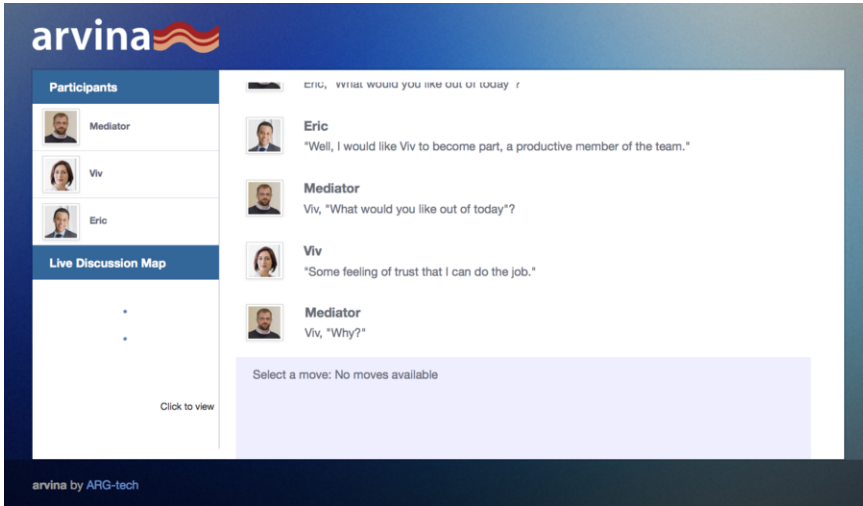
arvina

Participants

Mediator

Viv

Eric

Live Discussion Map

Click to view

Eric, "What would you like out of today"?

Eric
"Well, I would like Viv to become part, a productive member of the team."

Mediator
Viv, "What would you like out of today"?

Viv
"Some feeling of trust that I can do the job."

Mediator
Viv, "Why?"

Select a move: No moves available

arvina by ARG-tech